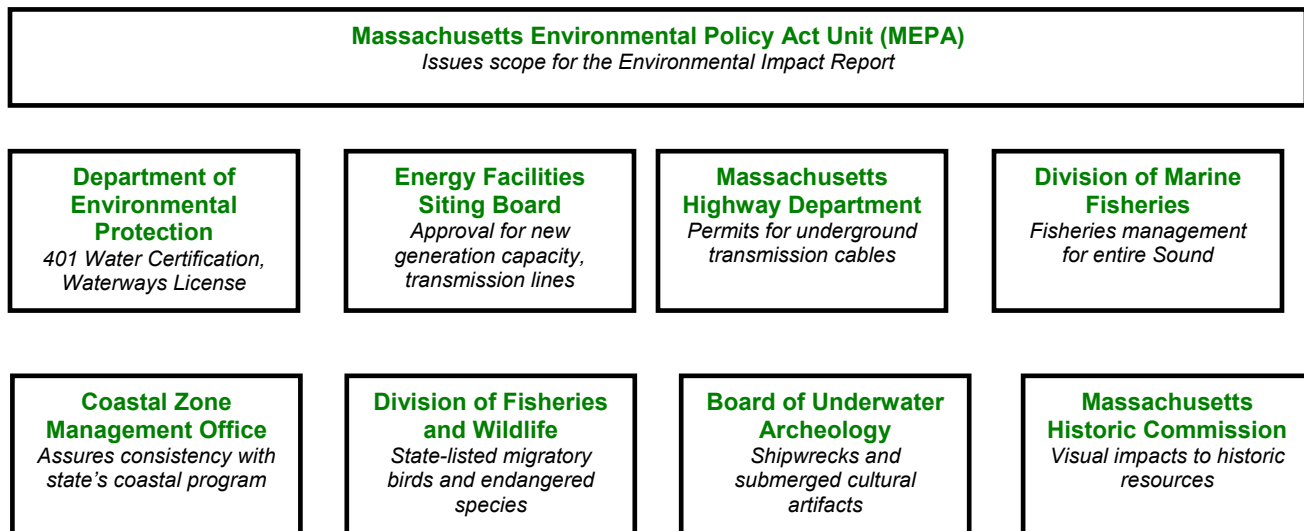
Massachusetts Environmental Policy Act Unit (MEPA)
Issues scope for the Environmental Impact Report

Department of Environmental Protection
401 Water Certification, Waterways License

Energy Facilities Siting Board
Approval for new generation capacity, transmission lines

Massachusetts Highway Department
Permits for underground transmission cables

Division of Marine Fisheries
Fisheries management for entire Sound

Coastal Zone Management Office
Assures consistency with state's coastal program

Division of Fisheries and Wildlife
State-listed migratory birds and endangered species

Board of Underwater Archeology
Shipwrecks and submerged cultural artifacts

Massachusetts Historic Commission
Visual impacts to historic resources